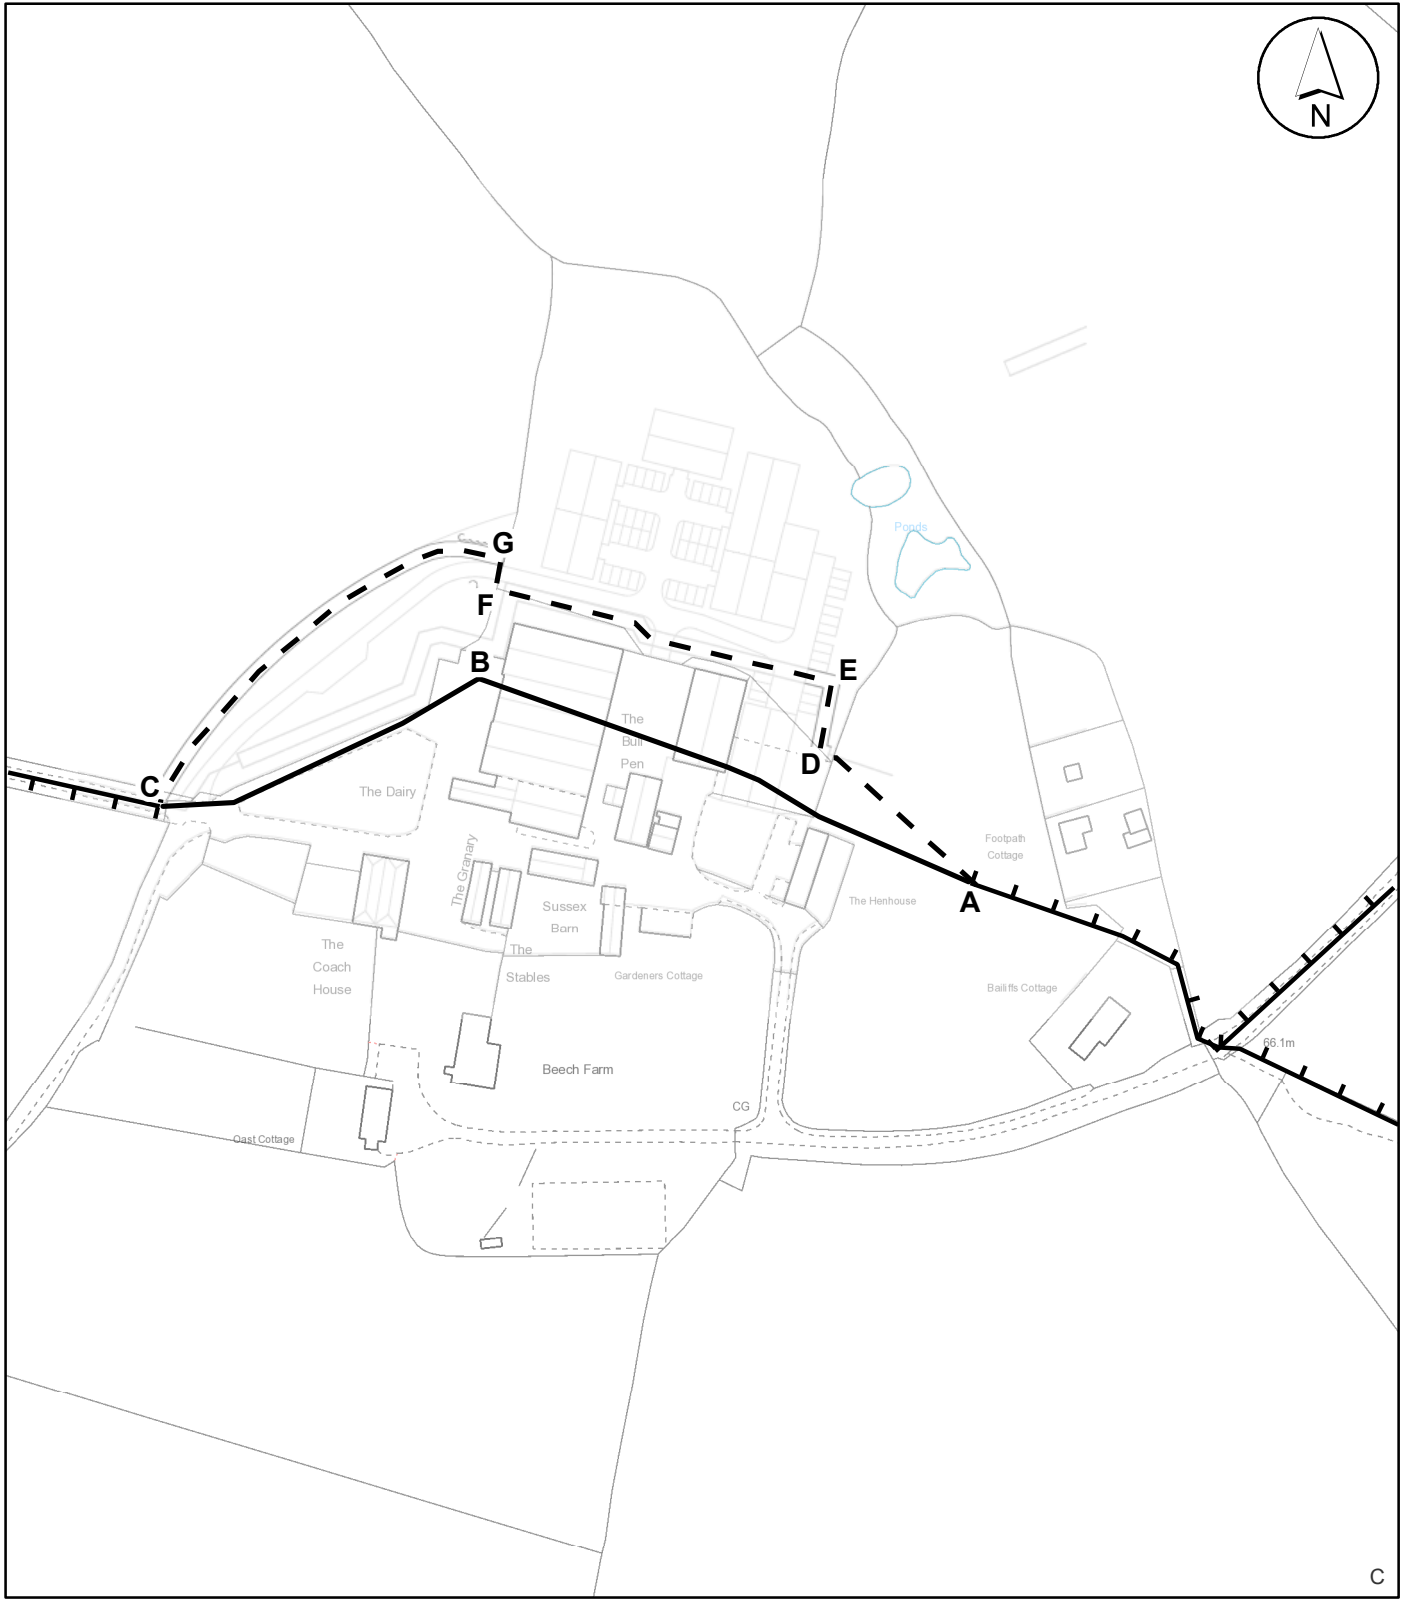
N

Ponds

G

F

B

E

The Bull Pen

D

C

The Dairy

Footpath Cottage

The Granary

A

Sussex Barn

The Henhouse

The Coach House

The Stables

Gardeners Cottage

Bailiffs Cottage

66.1m

Beech Farm

CG

Oast Cottage

C